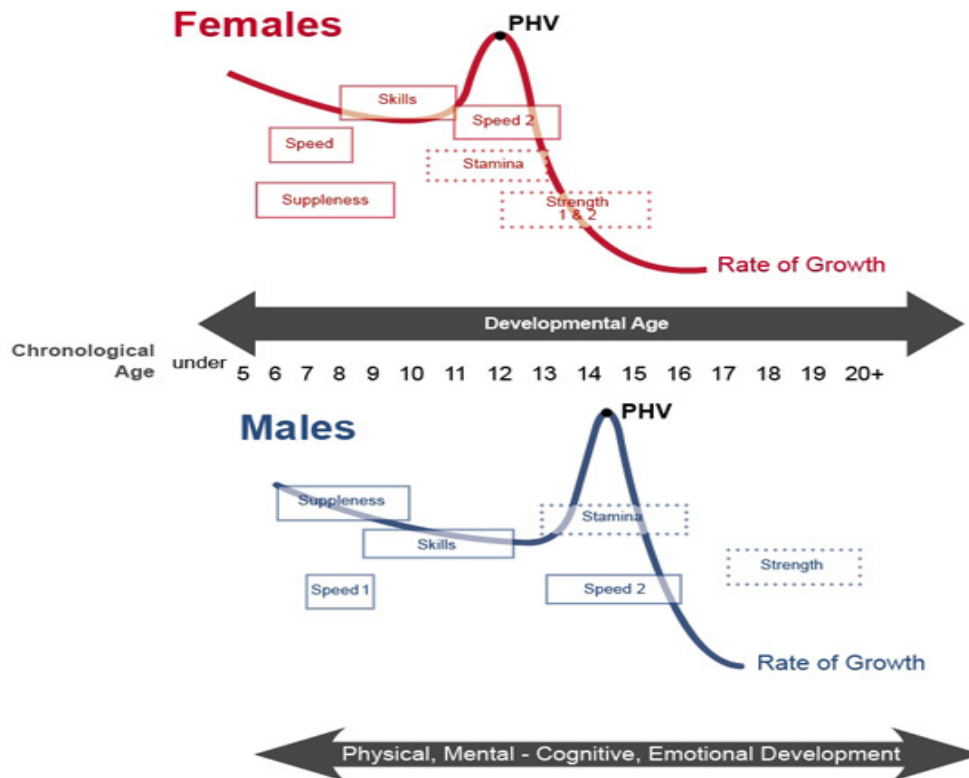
Females

PHV

Skills

Speed 2

Speed

Stamina

Suppleness

Strength 1 & 2

Rate of Growth

Developmental Age

Chronological Age under 5 6 7 8 9 10 11 12 13 14 15 16 17 18 19 20+

Males

PHV

Suppleness

Stamina

Skills

Strength

Speed 1

Speed 2

Rate of Growth

Physical, Mental - Cognitive, Emotional Development